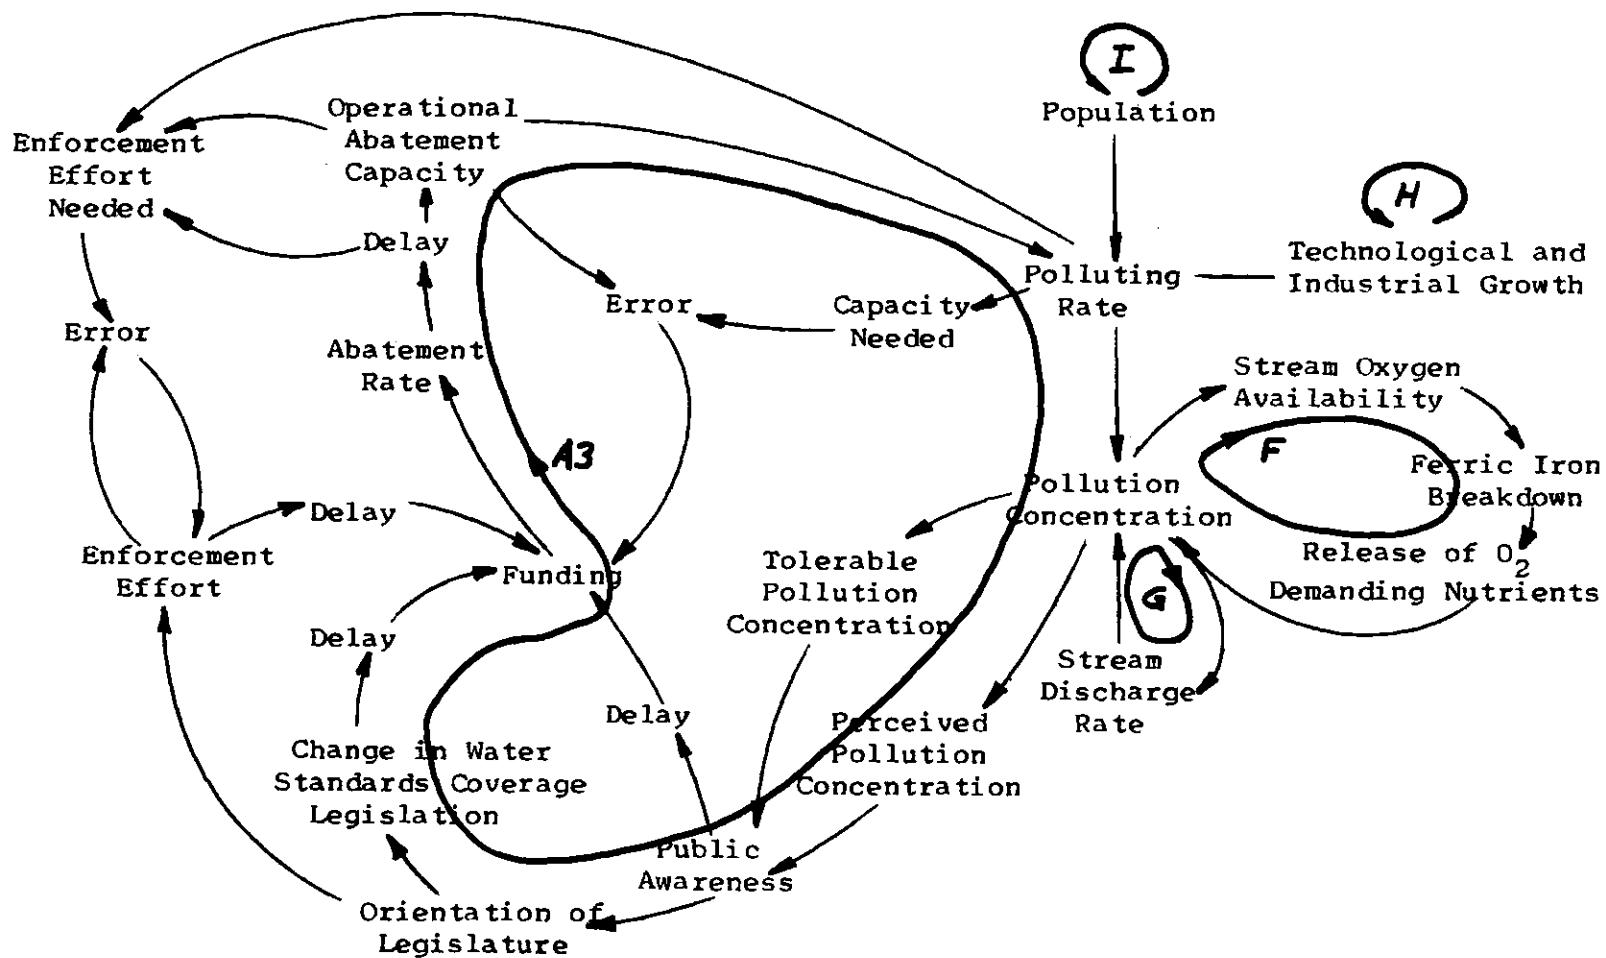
I

Population

H

Technological and Industrial Growth

Enforcement Effort Needed

Operational Abatement Capacity

Delay

Polluting Rate

Error

Error

Capacity Needed

Abatement Rate

Stream Oxygen Availability

A3

F

Ferric Iron Breakdown

Pollution Concentration

Delay

Enforcement Effort

Funding

Tolerable Pollution Concentration

Release of $O_2$ Demanding Nutrients

G

Delay

Stream Discharge Rate

Delay

Perceived Pollution Concentration

Change in Water Standards Coverage Legislation

Public Awareness

Orientation of Legislature